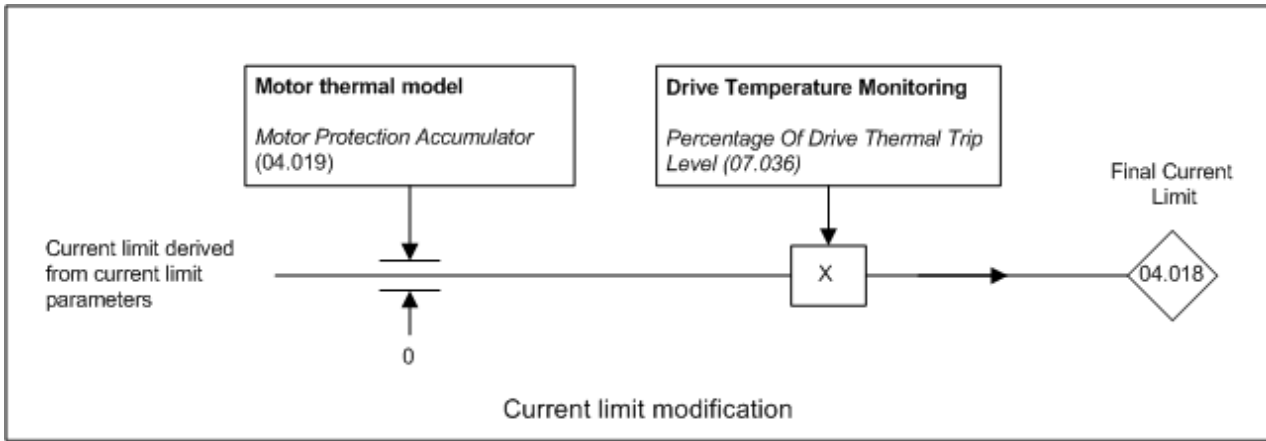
Motor thermal model

Motor Protection Accumulator (04.019)

Drive Temperature Monitoring

Percentage Of Drive Thermal Trip Level (07.036)

Final Current Limit

Current limit derived from current limit parameters

X

04.018

0

Current limit modification